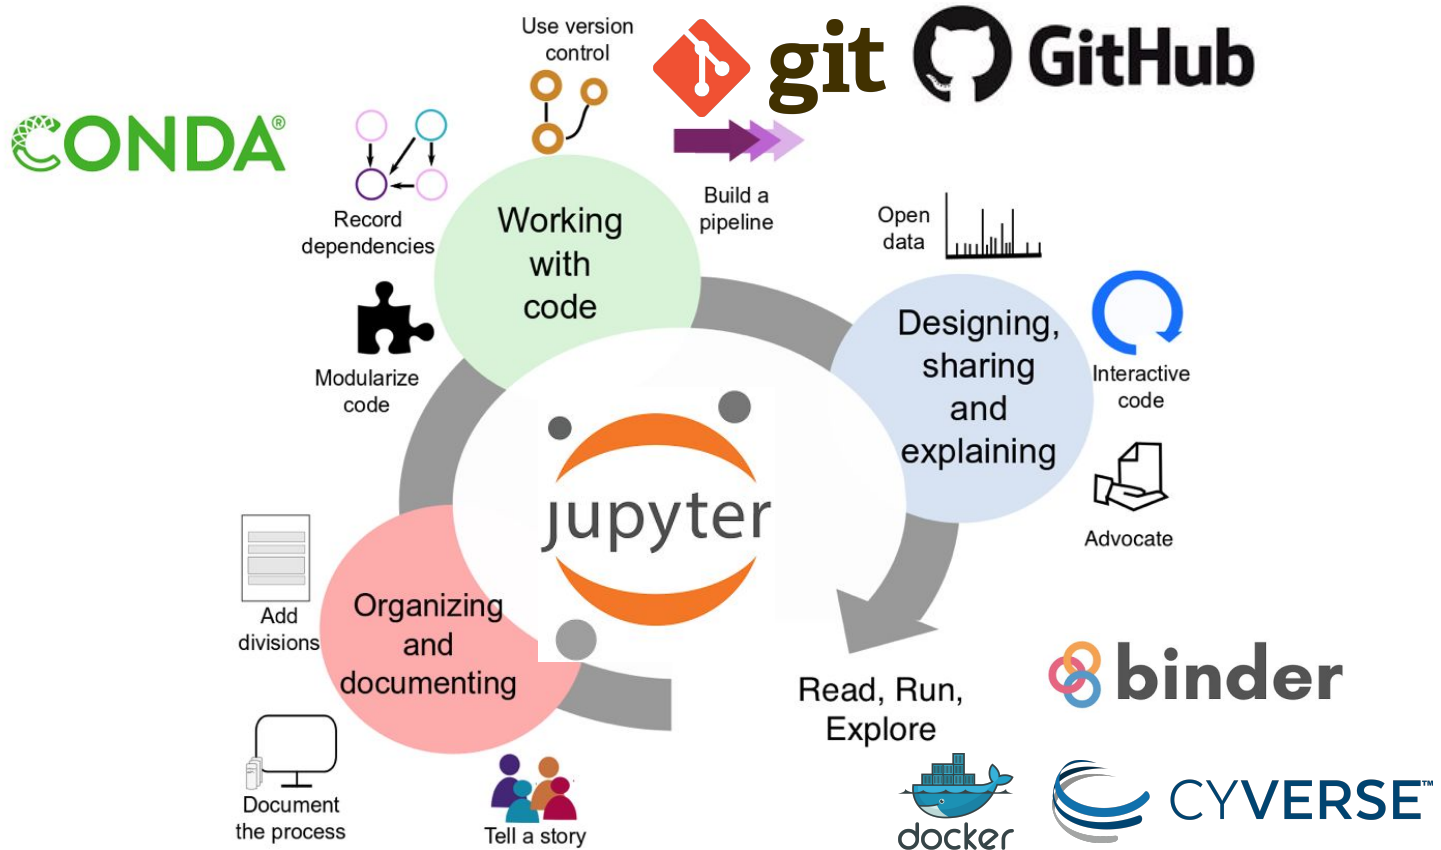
CONDA®

Use version control

git

GitHub

Record dependencies

Working with code

Build a pipeline

Open data

Modularize code

Designing, sharing and explaining

Interactive code

jupyter

Advocate

Add divisions

Organizing and documenting

Read, Run, Explore

binder

Document the process

Tell a story

docker

CYVERSE™